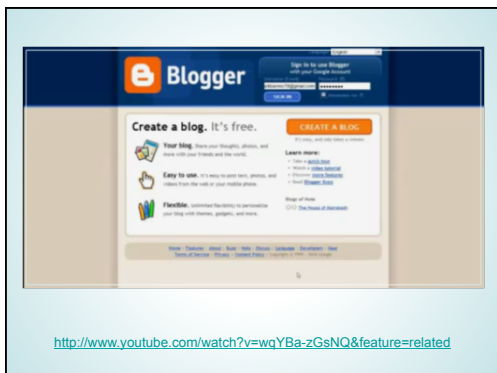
Blogger

Sign in to use Blogger with your Google Account

SIGN IN

Create a blog. It's free.

CREATE A BLOG

Your blog. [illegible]

Easy to use. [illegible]

Flexible. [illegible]

Learn more:

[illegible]

http://www.youtube.com/watch?v=wqYBa-zGsNQ&feature=related